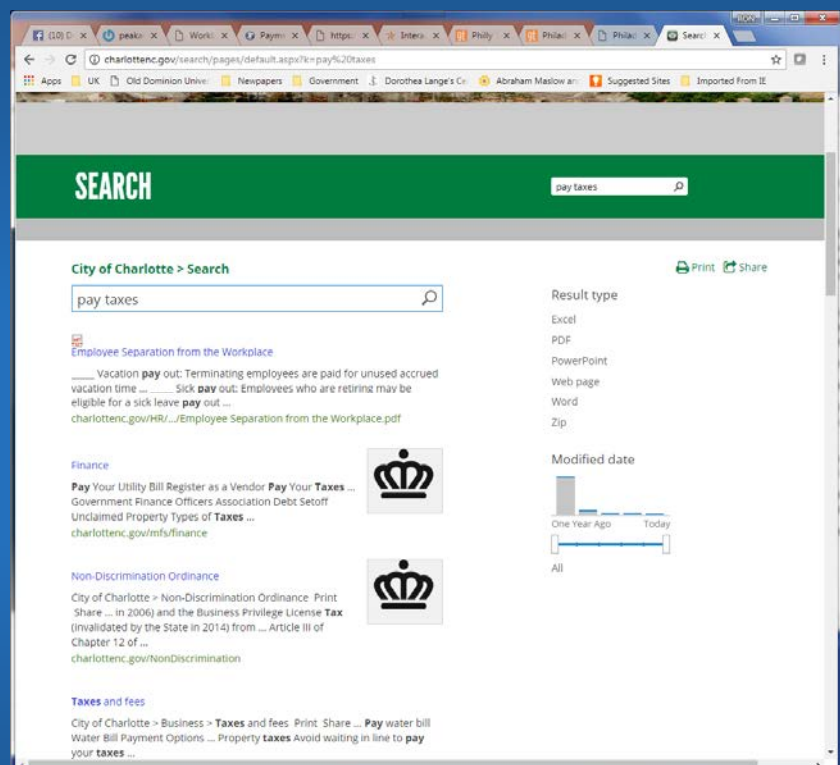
(10) D | peaks | Work | Payme | https: | Intera | Philly | Philad | Philad | Search

charlottenc.gov/search/pages/default.aspx?k=pay%20taxes

Apps | UK | Old Dominion Unive | Newpapers | Government | Dorothea Lange's Ce | Abraham Maslow an | Suggested Sites | Imported From IE

SEARCH

pay taxes

City of Charlotte > Search

Print Share

pay taxes

Employee Separation from the Workplace

____ Vacation **pay** out: Terminating employees are paid for unused accrued vacation time ... _____ Sick **pay** out: Employees who are retiring may be eligible for a sick leave **pay** out ...
charlottenc.gov/HR/.../Employee Separation from the Workplace.pdf

Finance

**Pay** Your Utility Bill Register as a Vendor **Pay** Your **Taxes** ... Government Finance Officers Association Debt Setoff Unclaimed Property Types of **Taxes** ...
charlottenc.gov/mfs/finance

Non-Discrimination Ordinance

City of Charlotte > Non-Discrimination Ordinance Print Share ... in 2006) and the Business Privilege License **Tax** (invalidated by the State in 2014) from ... Article III of Chapter 12 of ...
charlottenc.gov/NonDiscrimination

**Taxes** and fees

City of Charlotte > Business > **Taxes** and fees Print Share ... **Pay** water bill Water Bill Payment Options ... Property **taxes** Avoid waiting in line to **pay** your **taxes** ...

Result type

Excel
PDF
PowerPoint
Web page
Word
Zip

Modified date

One Year Ago
Today

All